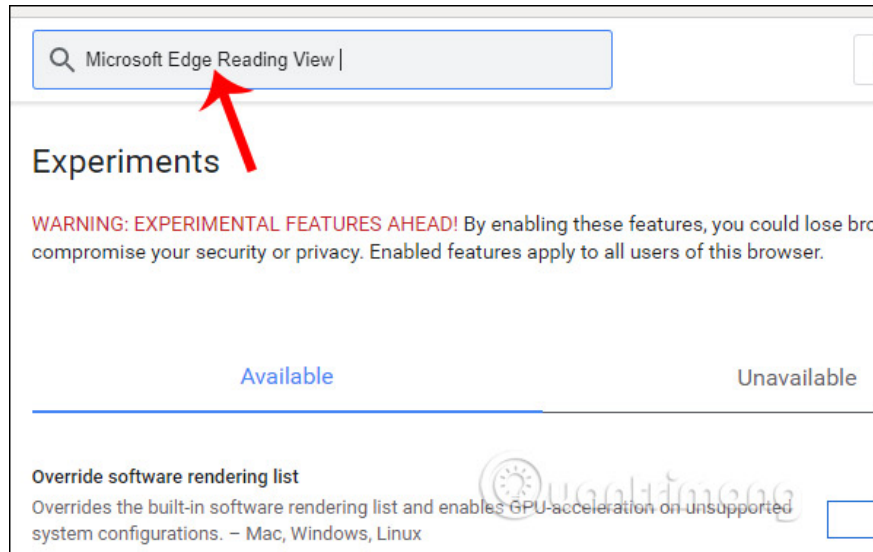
Microsoft Edge Reading View

Experiments

WARNING: EXPERIMENTAL FEATURES AHEAD! By enabling these features, you could lose bro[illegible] compromise your security or privacy. Enabled features apply to all users of this browser.

Available

Unavailable

Override software rendering list

Overrides the built-in software rendering list and enables GPU-acceleration on unsupported system configurations. – Mac, Windows, Linux

Quantrimang